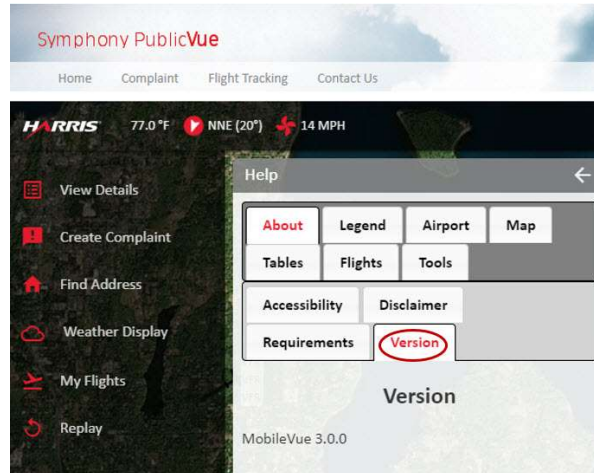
Symphony PublicVue

Home Complaint Flight Tracking Contact Us

HARRIS 77.0 °F NNE (20°) 14 MPH

View Details
Create Complaint
Find Address
Weather Display
My Flights
Replay

Help

About Legend Airport Map
Tables Flights Tools

Accessibility Disclaimer
Requirements Version

Version

MobileVue 3.0.0